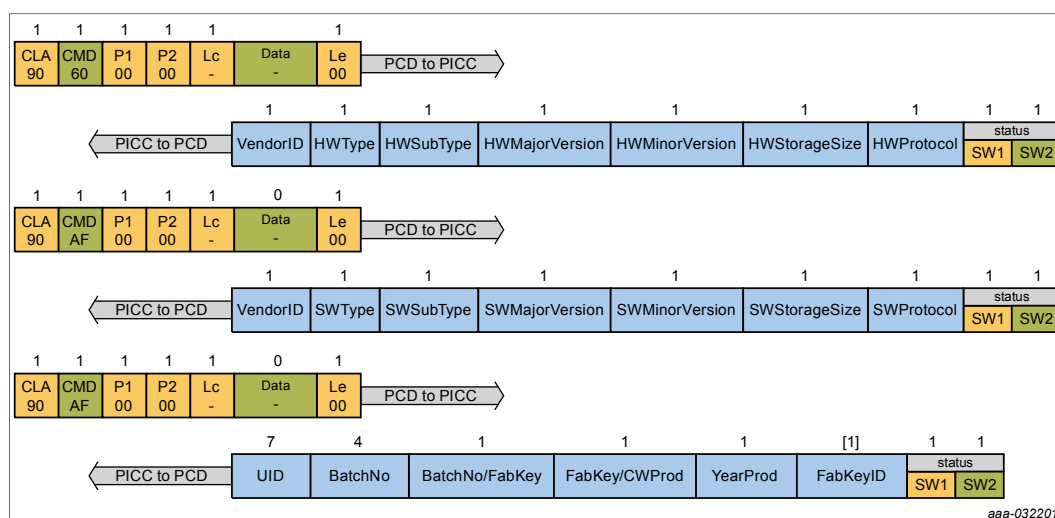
1 1 1 1 1 1
CLA 90 | CMD 60 | P1 00 | P2 00 | Lc - | Data - | Le 00
PCD to PICC

1 1 1 1 1 1 1 1 1
PICC to PCD
VendorID | HWType | HWSubType | HWMajorVersion | HWMinorVersion | HWStorageSize | HWProtocol | status SW1 | SW2

1 1 1 1 1 0 1
CLA 90 | CMD AF | P1 00 | P2 00 | Lc - | Data - | Le 00
PCD to PICC

1 1 1 1 1 1 1 1 1
PICC to PCD
VendorID | SWType | SWSubType | SWMajorVersion | SWMinorVersion | SWStorageSize | SWProtocol | status SW1 | SW2

1 1 1 1 1 0 1
CLA 90 | CMD AF | P1 00 | P2 00 | Lc - | Data - | Le 00
PCD to PICC

7 4 1 1 1 [1] 1 1
PICC to PCD
UID | BatchNo | BatchNo/FabKey | FabKey/CWProd | YearProd | FabKeyID | status SW1 | SW2

aaa-03220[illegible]